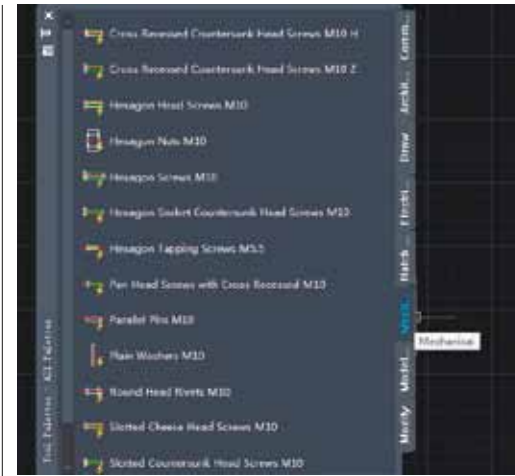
Cross Recessed Countersunk Head Screws M10 H
Cross Recessed Countersunk Head Screws M10 Z
Hexagon Head Screws M10
Hexagon Nuts M10
Hexagon Screws M10
Hexagon Socket Countersunk Head Screws M10
Hexagon Tapping Screws M5.5
Pan Head Screws with Cross Recessed M10
Parallel Pins M10
Plain Washers M10
Round Head Rivets M10
Slotted Cheese Head Screws M10
Slotted Countersunk Head Screws M10

Const...
Archit...
Draw
Electr...
Hatch
Mech...
Model
Modify

Mechanical

Tool Palettes - All Palettes